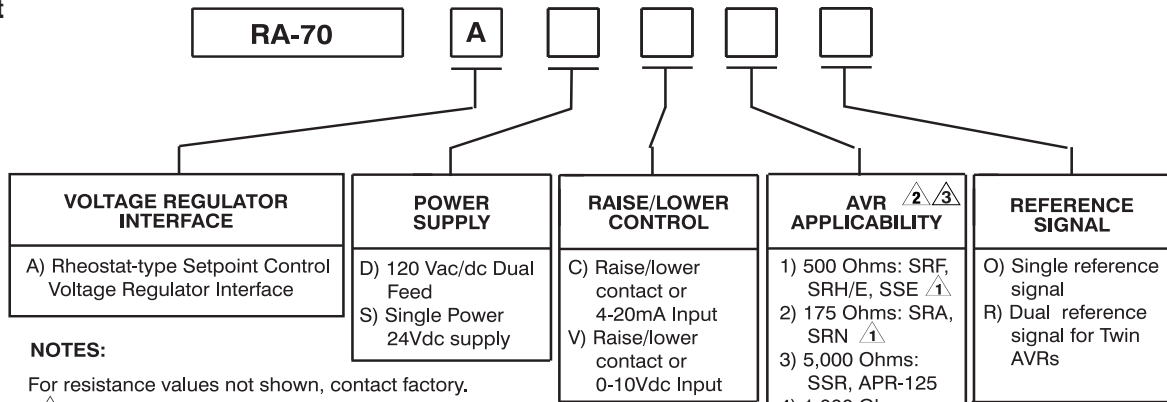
RA-70 | A | | | |

VOLTAGE REGULATOR INTERFACE
A) Rheostat-type Setpoint Control Voltage Regulator Interface

POWER SUPPLY
D) 120 Vac/dc Dual Feed
S) Single Power 24Vdc supply

RAISE/LOWER CONTROL
C) Raise/lower contact or 4-20mA Input
V) Raise/lower contact or 0-10Vdc Input

AVR 2 3 APPLICABILITY
1) 500 Ohms: SRF, SRH/E, SSE 1
2) 175 Ohms: SRA, SRN 1
3) 5,000 Ohms: SSR, APR-125
4) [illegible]

REFERENCE SIGNAL
O) Single reference signal
R) Dual reference signal for Twin AVRs

NOTES:
For resistance values not shown, contact factory.